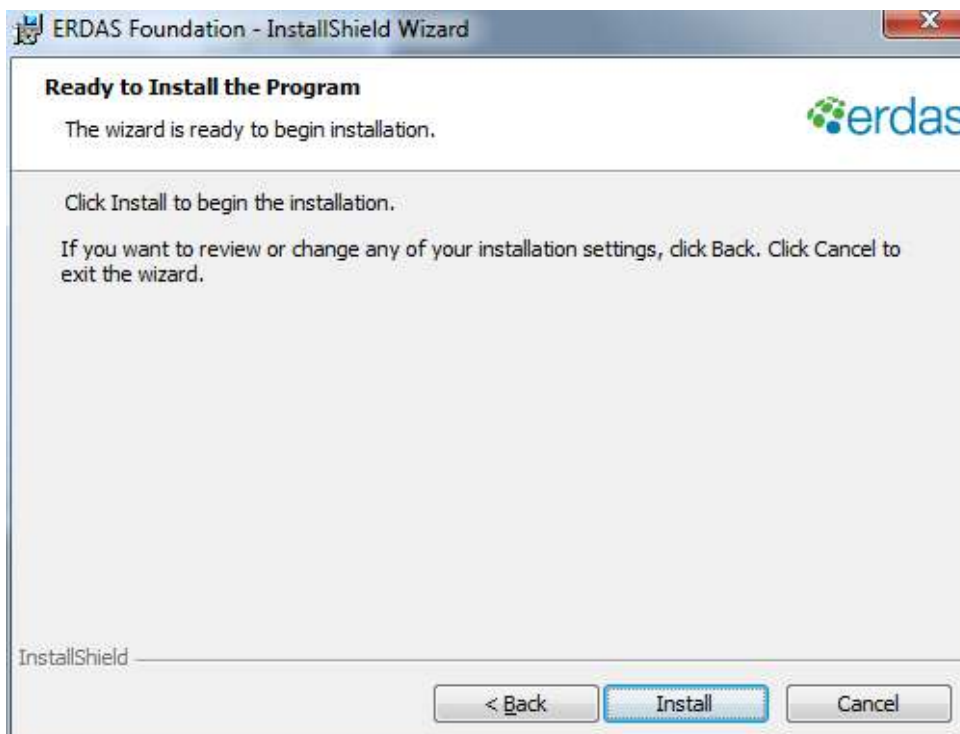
ERDAS Foundation - InstallShield Wizard

Ready to Install the Program

The wizard is ready to begin installation.

erdas

Click Install to begin the installation.

If you want to review or change any of your installation settings, click Back. Click Cancel to exit the wizard.

InstallShield

< Back

Install

Cancel